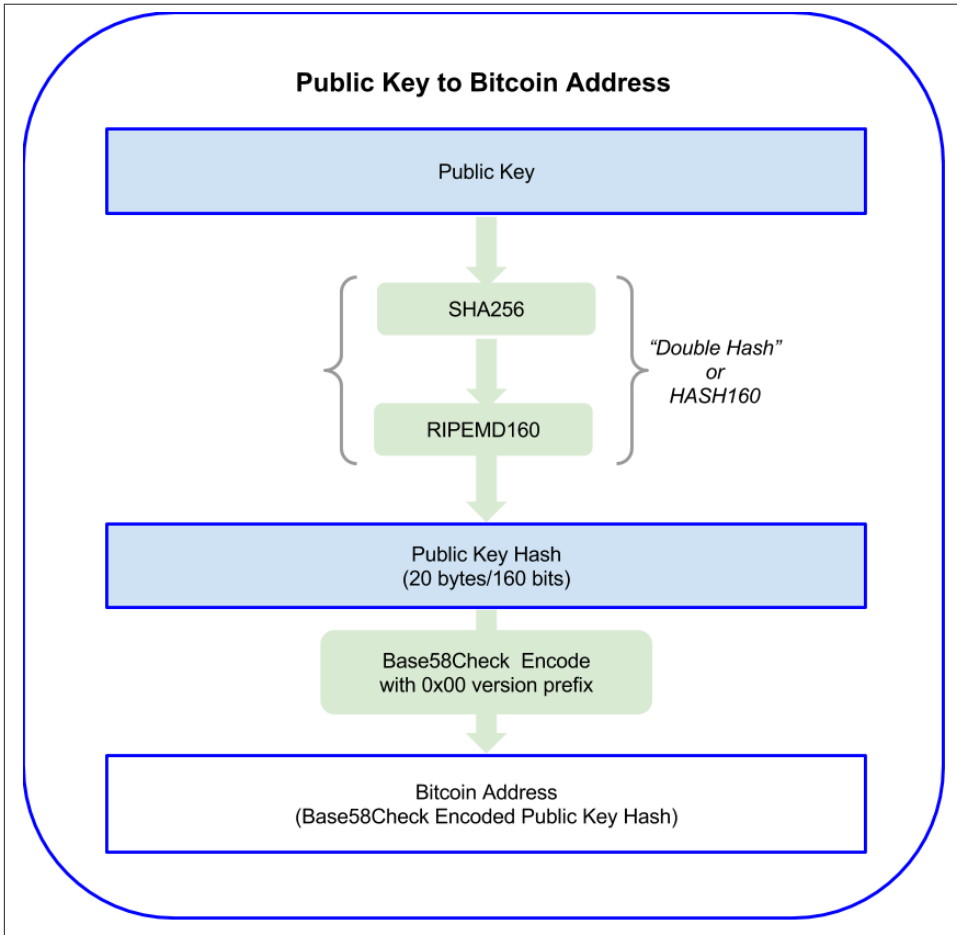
Public Key to Bitcoin Address

Public Key

SHA256

RIPEMD160

"Double Hash" or HASH160

Public Key Hash
(20 bytes/160 bits)

Base58Check Encode
with 0x00 version prefix

Bitcoin Address
(Base58Check Encoded Public Key Hash)